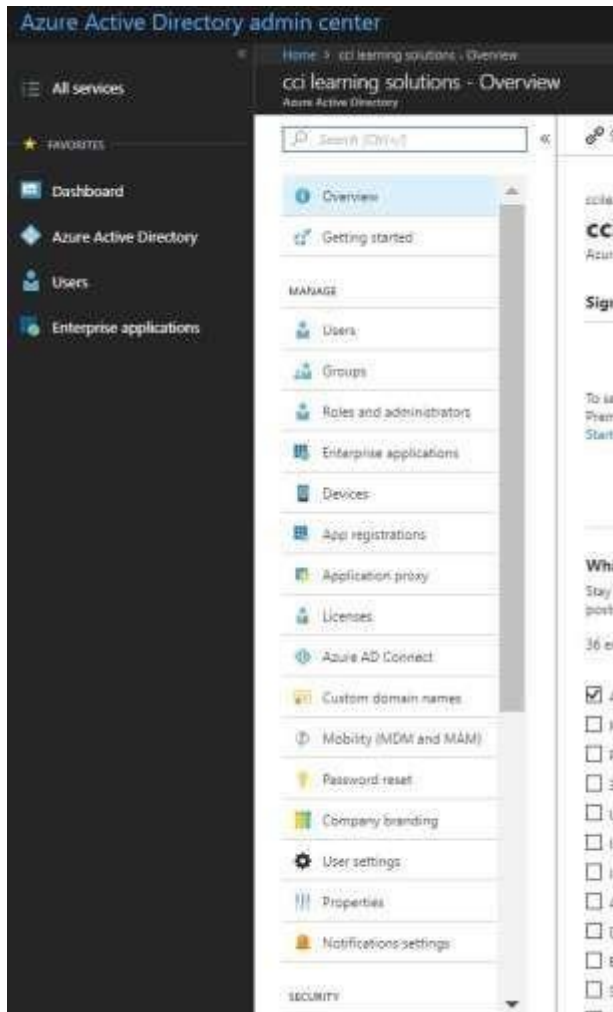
Azure Active Directory admin center

All services

FAVORITES

Dashboard

Azure Active Directory

Users

Enterprise applications

Home > cci learning solutions - Overview

cci learning solutions - Overview

Azure Active Directory

Search (Ctrl+/)

«

Overview

Getting started

MANAGE

Users

Groups

Roles and administrators

Enterprise applications

Devices

App registrations

Application proxy

Licenses

Azure AD Connect

Custom domain names

Mobility (MDM and MAM)

Password reset

Company branding

User settings

Properties

Notifications settings

SECURITY

ccle

CC

Azu

Sig

To s
Pre
Star

Wh
Stay
post

36 e